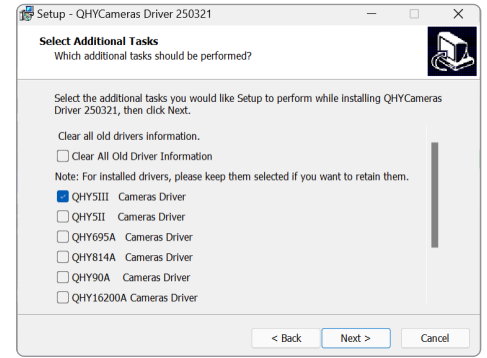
Setup - QHYCameras Driver 250321

Select Additional Tasks
Which additional tasks should be performed?

Select the additional tasks you would like Setup to perform while installing QHYCameras Driver 250321, then click Next.

Clear all old drivers information.

Clear All Old Driver Information

Note: For installed drivers, please keep them selected if you want to retain them.

QHY5III Cameras Driver

QHY5II Cameras Driver

QHY695A Cameras Driver

QHY814A Cameras Driver

QHY90A Cameras Driver

QHY16200A Cameras Driver

< Back Next > Cancel